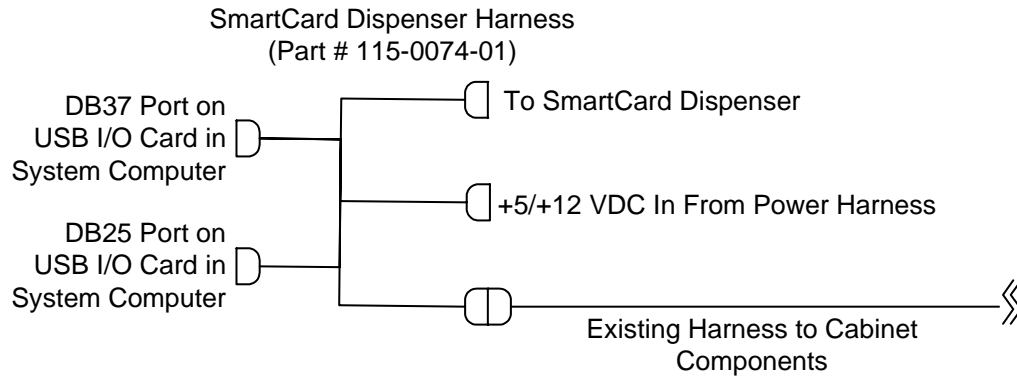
SmartCard Dispenser Harness
(Part # 115-0074-01)

DB37 Port on USB I/O Card in System Computer

To SmartCard Dispenser

+5/+12 VDC In From Power Harness

DB25 Port on USB I/O Card in System Computer

Existing Harness to Cabinet Components